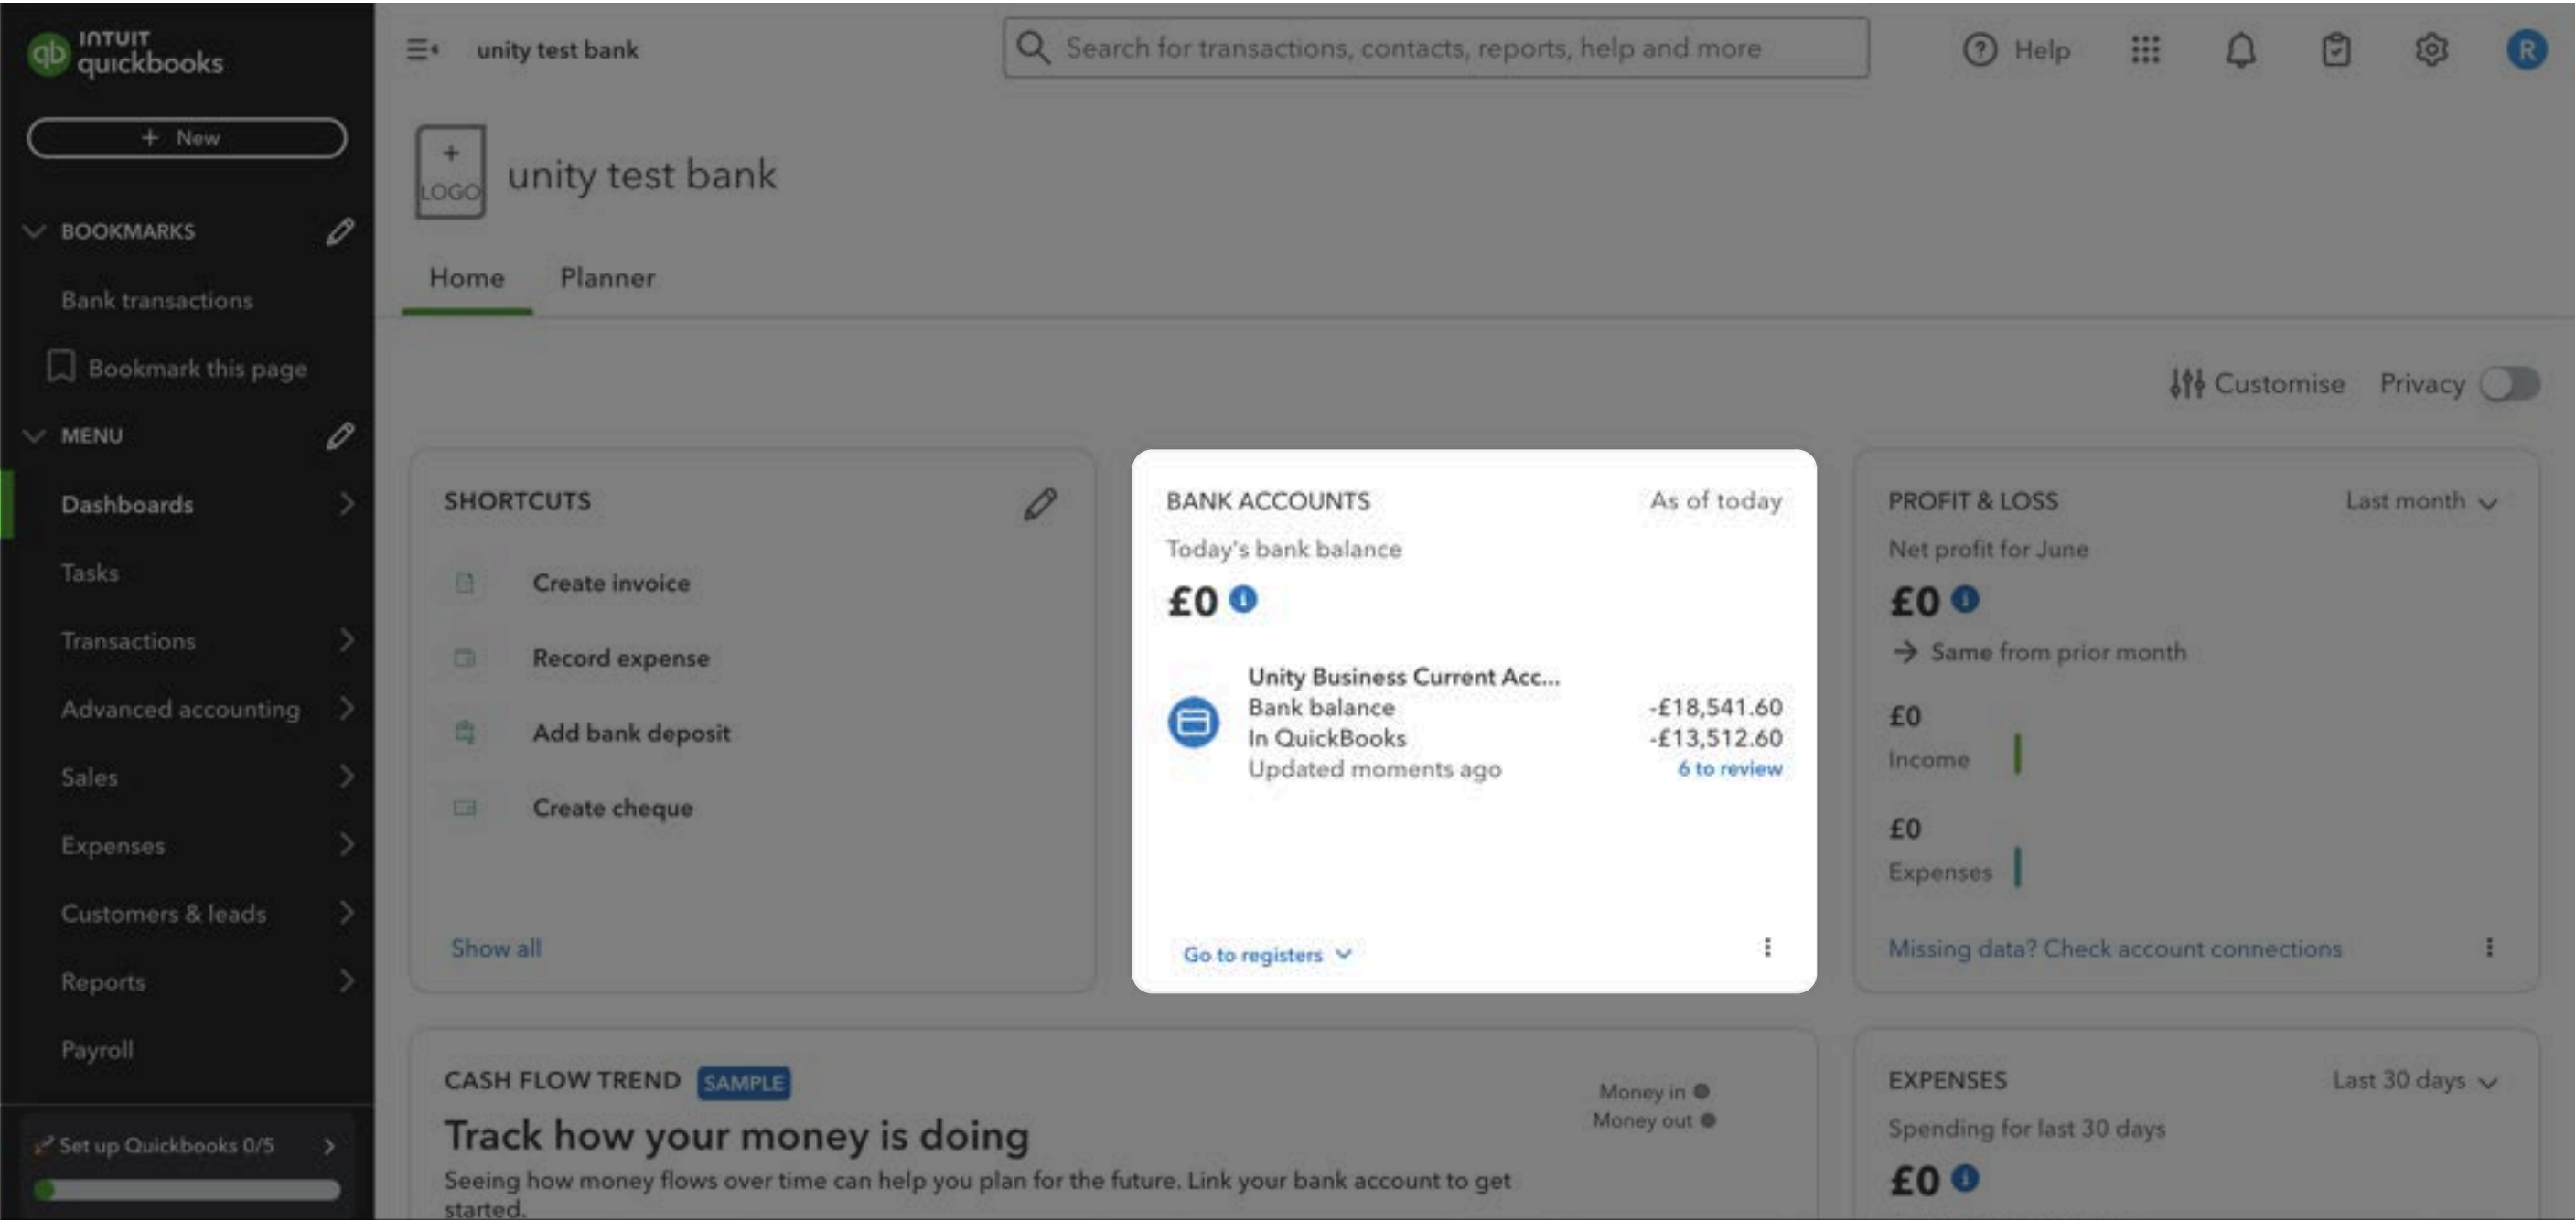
INTUIT quickbooks

+ New

BOOKMARKS

Bank transactions

Bookmark this page

MENU

Dashboards

Tasks

Transactions

Advanced accounting

Sales

Expenses

Customers & leads

Reports

Payroll

Set up Quickbooks 0/5

unity test bank

Search for transactions, contacts, reports, help and more

Help

R

+ LOGO

unity test bank

Home

Planner

Customise

Privacy

SHORTCUTS

Create invoice

Record expense

Add bank deposit

Create cheque

Show all

BANK ACCOUNTS

As of today

Today's bank balance

£0

Unity Business Current Acc...

Bank balance -£18,541.60

In QuickBooks -£13,512.60

Updated moments ago

6 to review

Go to registers

PROFIT & LOSS

Last month

Net profit for June

£0

Same from prior month

£0

Income

£0

Expenses

Missing data? Check account connections

CASH FLOW TREND SAMPLE

Money in

Money out

Track how your money is doing

Seeing how money flows over time can help you plan for the future. Link your bank account to get started.

EXPENSES

Last 30 days

Spending for last 30 days

£0